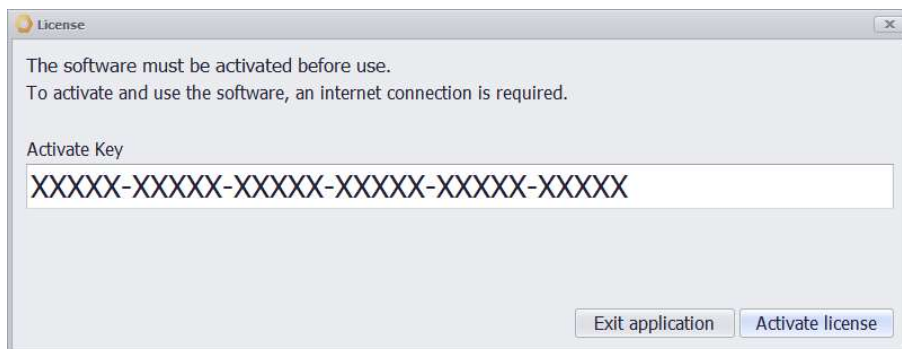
License

x

The software must be activated before use.
To activate and use the software, an internet connection is required.

Activate Key

XXXXX-XXXXX-XXXXX-XXXXX-XXXXX-XXXXX

Exit application

Activate license